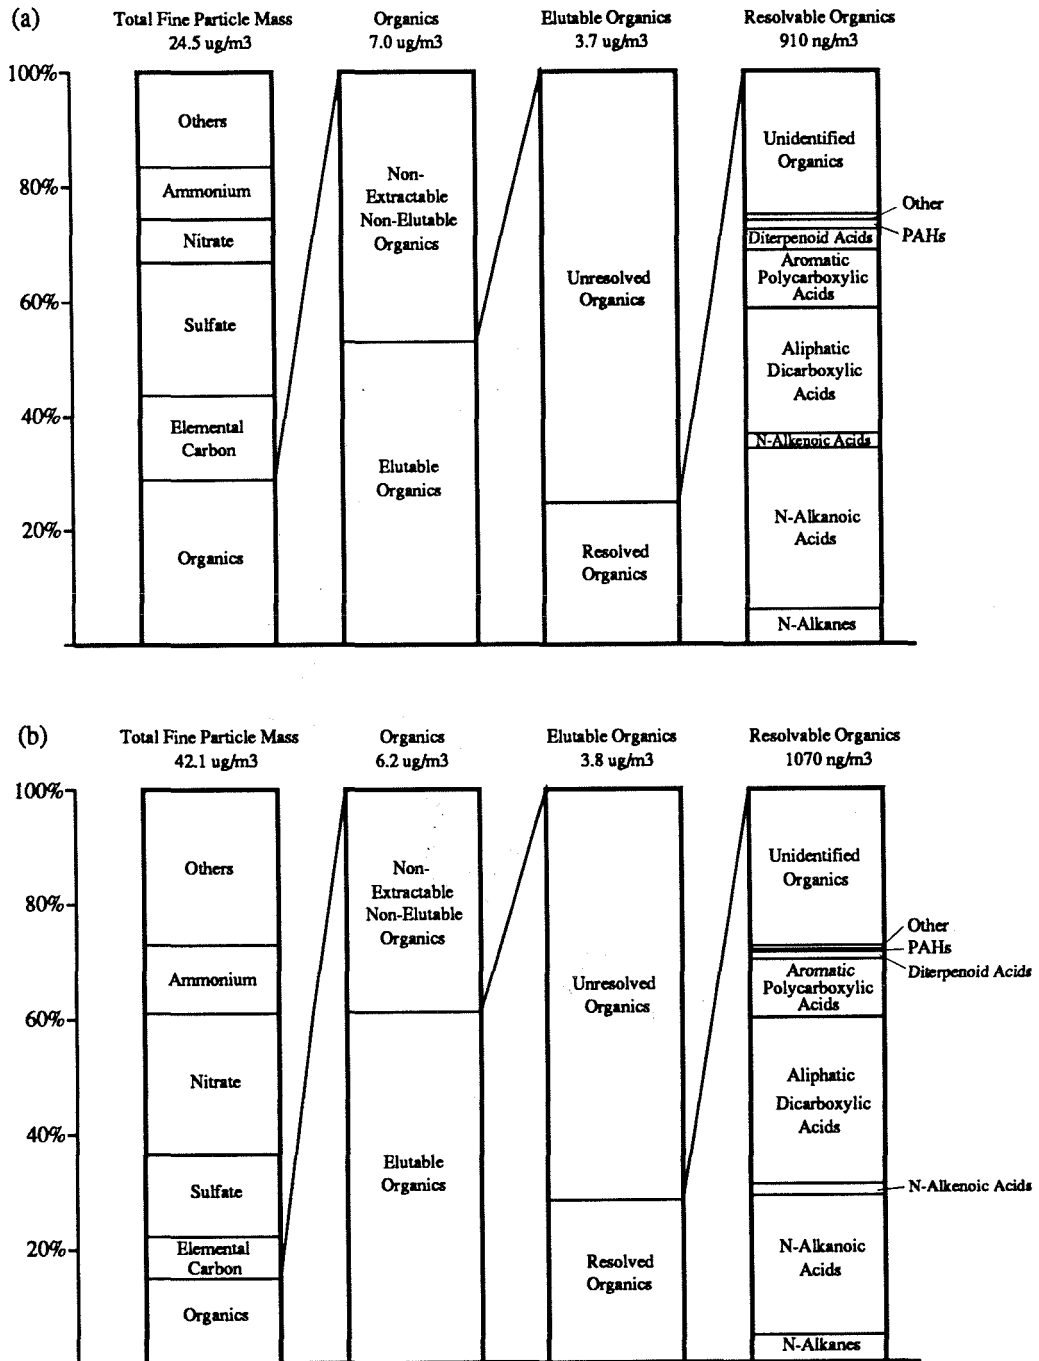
(a)

Total Fine Particle Mass
24.5 ug/m3

Organics
7.0 ug/m3

Elutable Organics
3.7 ug/m3

Resolvable Organics
910 ng/m3

100%
80%
60%
40%
20%

Others
Ammonium
Nitrate
Sulfate
Elemental Carbon
Organics

Non-Extractable Non-Elutable Organics
Elutable Organics

Unresolved Organics
Resolved Organics

Unidentified Organics
Other
Diterpenoid Acids
PAHs
Aromatic Polycarboxylic Acids
Aliphatic Dicarboxylic Acids
N-Alkenoic Acids
N-Alkanoic Acids
N-Alkanes

(b)

Total Fine Particle Mass
42.1 ug/m3

Organics
6.2 ug/m3

Elutable Organics
3.8 ug/m3

Resolvable Organics
1070 ng/m3

100%
80%
60%
40%
20%

Others
Ammonium
Nitrate
Sulfate
Elemental Carbon
Organics

Non-Extractable Non-Elutable Organics
Elutable Organics

Unresolved Organics
Resolved Organics

Unidentified Organics
Other
PAHs
Diterpenoid Acids
Aromatic Polycarboxylic Acids
Aliphatic Dicarboxylic Acids
N-Alkenoic Acids
N-Alkanoic Acids
N-Alkanes